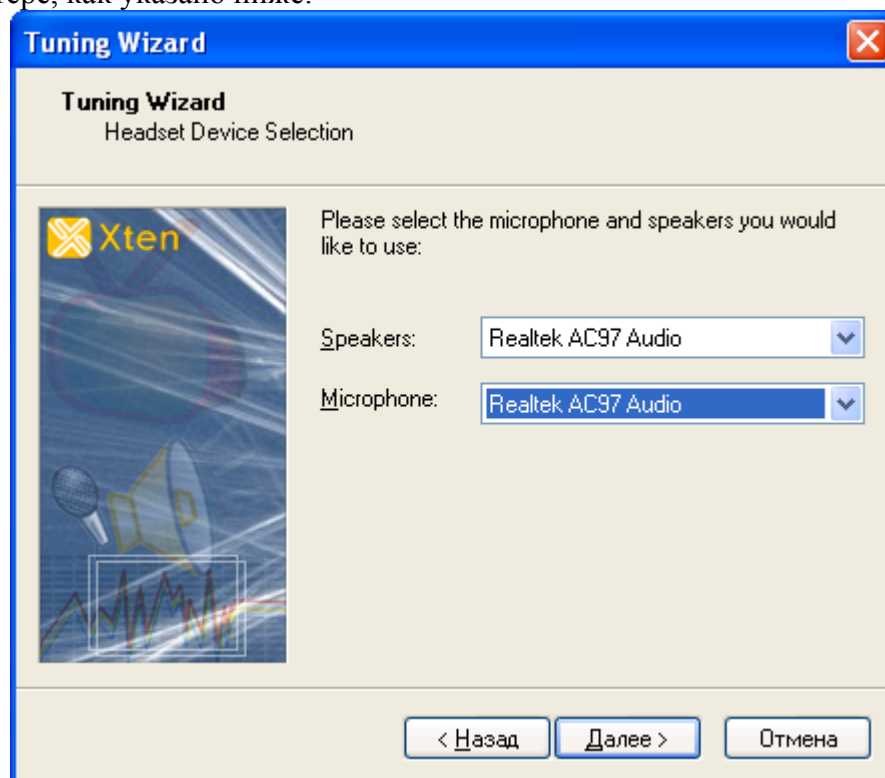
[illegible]ере, как указано ниже.

Tuning Wizard

Tuning Wizard
Headset Device Selection

Xten

Please select the microphone and speakers you would like to use:

Speakers: Realtek AC97 Audio

Microphone: Realtek AC97 Audio

< Назад | Далее > | Отмена